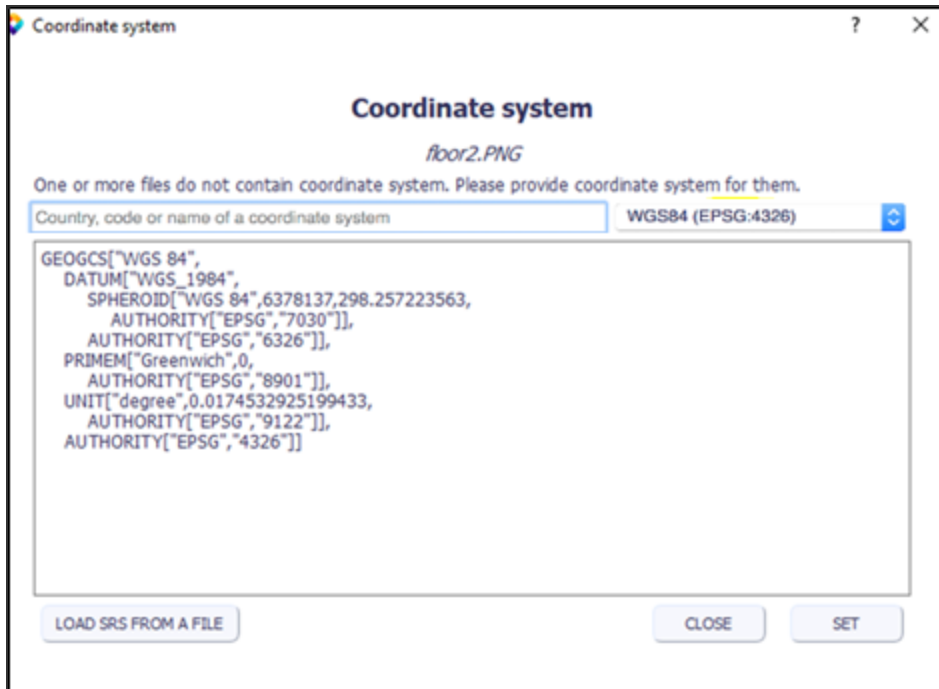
Coordinate system ? ×

Coordinate system

floor2.PNG

One or more files do not contain coordinate system. Please provide coordinate system for them.

Country, code or name of a coordinate system

WGS84 (EPSG:4326)

GEOGCS["WGS 84",
DATUM["WGS_1984",
SPHEROID["WGS 84",6378137,298.257223563,
AUTHORITY["EPSG","7030"]],
AUTHORITY["EPSG","6326"]],
PRIMEM["Greenwich",0,
AUTHORITY["EPSG","8901"]],
UNIT["degree",0.0174532925199433,
AUTHORITY["EPSG","9122"]],
AUTHORITY["EPSG","4326"]]

LOAD SRS FROM A FILE

CLOSE

SET